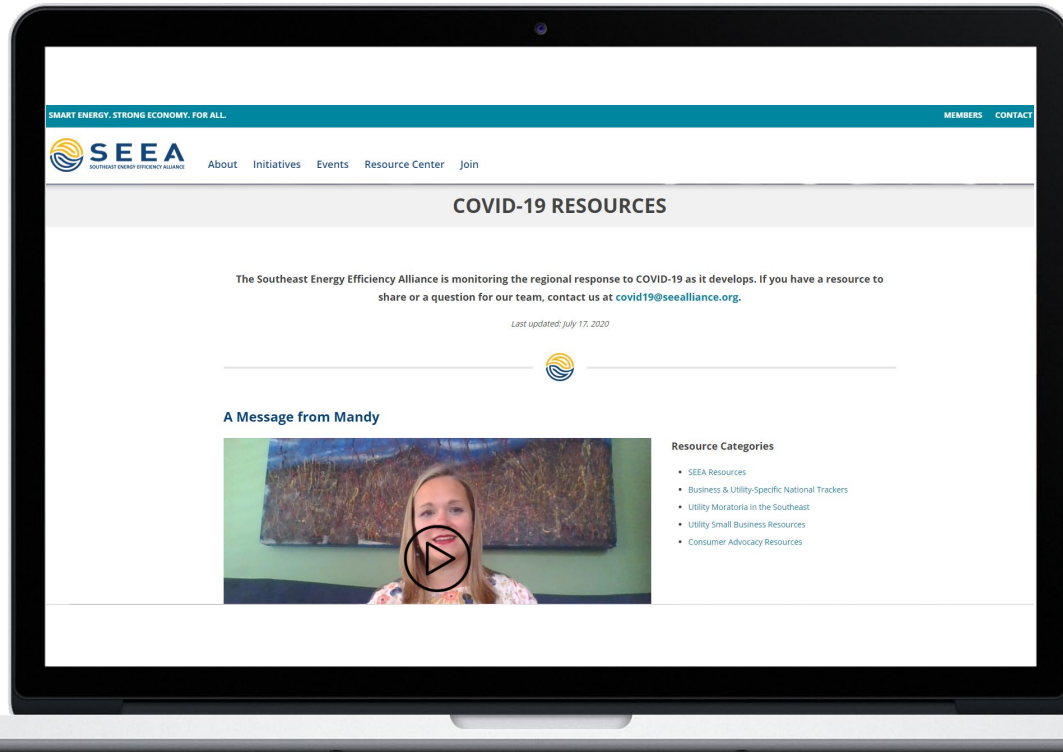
SMART ENERGY. STRONG ECONOMY. FOR ALL.

MEMBERS CONTACT

SEEA
SOUTHEAST ENERGY EFFICIENCY ALLIANCE

About Initiatives Events Resource Center Join

COVID-19 RESOURCES

The Southeast Energy Efficiency Alliance is monitoring the regional response to COVID-19 as it develops. If you have a resource to share or a question for our team, contact us at covid19@seealliance.org.

Last updated: July 17, 2020

A Message from Mandy

Resource Categories

- SEEA Resources
- Business & Utility-Specific National Trackers
- Utility Moratoria in the Southeast
- Utility Small Business Resources
- Consumer Advocacy Resources